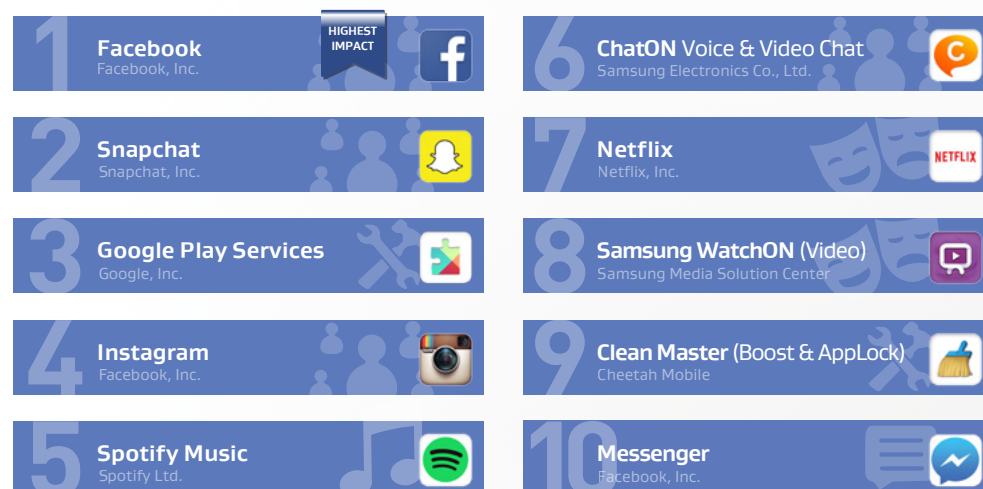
1 Facebook
Facebook, Inc.
HIGHEST IMPACT

2 Snapchat
Snapchat, Inc.

3 Google Play Services
Google, Inc.

4 Instagram
Facebook, Inc.

5 Spotify Music
Spotify Ltd.

6 ChatON Voice & Video Chat
Samsung Electronics Co., Ltd.

7 Netflix
Netflix, Inc.
NETFLIX

8 Samsung WatchON (Video)
Samsung Media Solution Center

9 Clean Master (Boost & AppLock)
Cheetah Mobile

10 Messenger
Facebook, Inc.